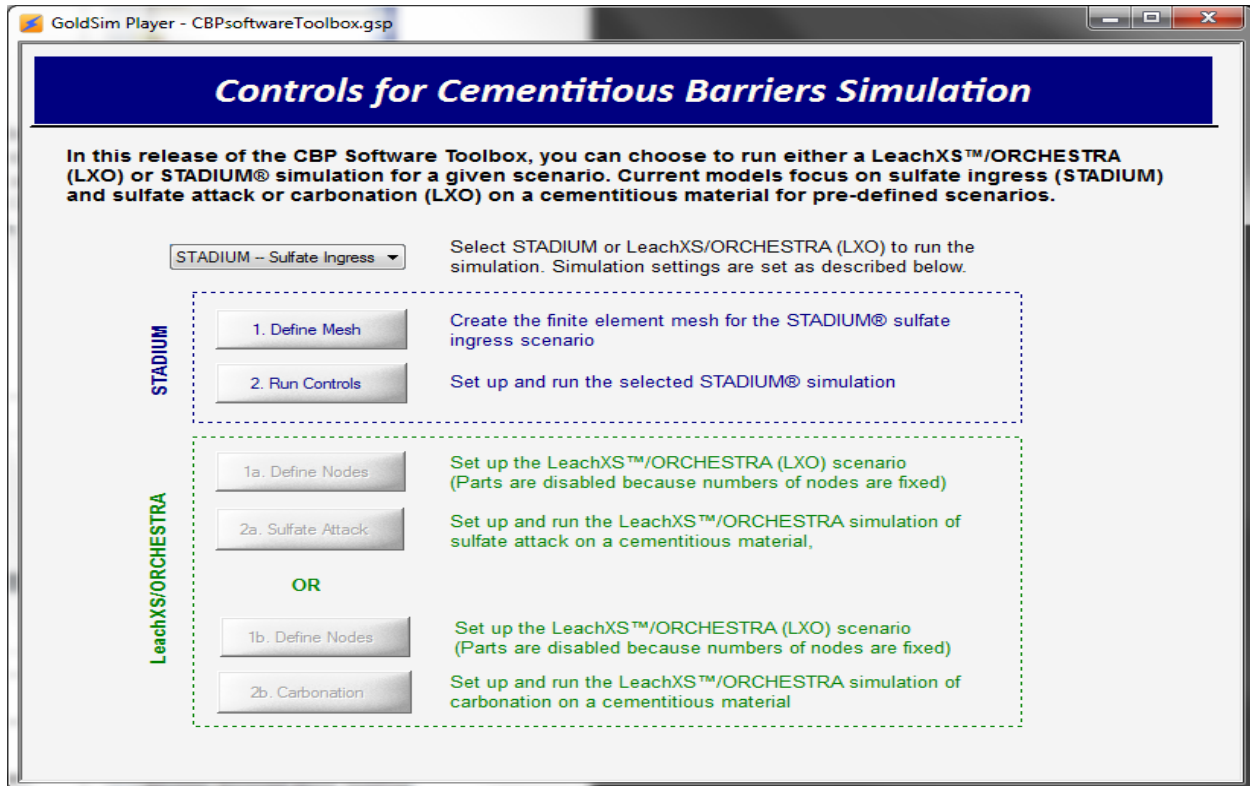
GoldSim Player - CBPsoftwareToolbox.gsp

Controls for Cementitious Barriers Simulation

In this release of the CBP Software Toolbox, you can choose to run either a LeachXS™/ORCHESTRA (LXO) or STADIUM® simulation for a given scenario. Current models focus on sulfate ingress (STADIUM) and sulfate attack or carbonation (LXO) on a cementitious material for pre-defined scenarios.

STADIUM -- Sulfate Ingress

Select STADIUM or LeachXS/ORCHESTRA (LXO) to run the simulation. Simulation settings are set as described below.

STADIUM

1. Define Mesh

Create the finite element mesh for the STADIUM® sulfate ingress scenario

2. Run Controls

Set up and run the selected STADIUM® simulation

LeachXS/ORCHESTRA

1a. Define Nodes

Set up the LeachXS™/ORCHESTRA (LXO) scenario (Parts are disabled because numbers of nodes are fixed)

2a. Sulfate Attack

Set up and run the LeachXS™/ORCHESTRA simulation of sulfate attack on a cementitious material,

OR

1b. Define Nodes

Set up the LeachXS™/ORCHESTRA (LXO) scenario (Parts are disabled because numbers of nodes are fixed)

2b. Carbonation

Set up and run the LeachXS™/ORCHESTRA simulation of carbonation on a cementitious material